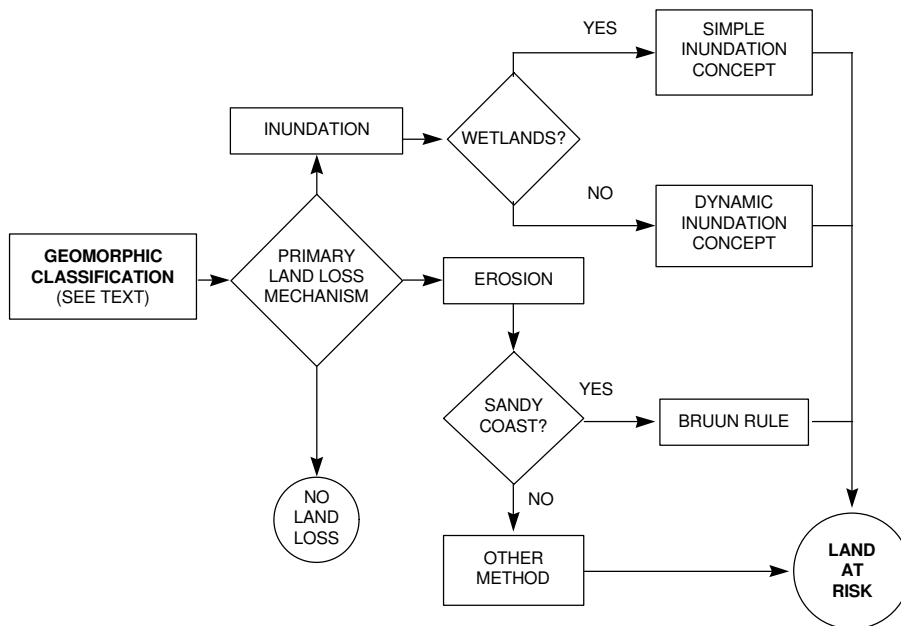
GEOMORPHIC CLASSIFICATION (SEE TEXT)

PRIMARY LAND LOSS MECHANISM

INUNDATION

WETLANDS?

YES

SIMPLE INUNDATION CONCEPT

NO

DYNAMIC INUNDATION CONCEPT

EROSION

SANDY COAST?

YES

BRUUN RULE

NO

OTHER METHOD

NO LAND LOSS

LAND AT RISK